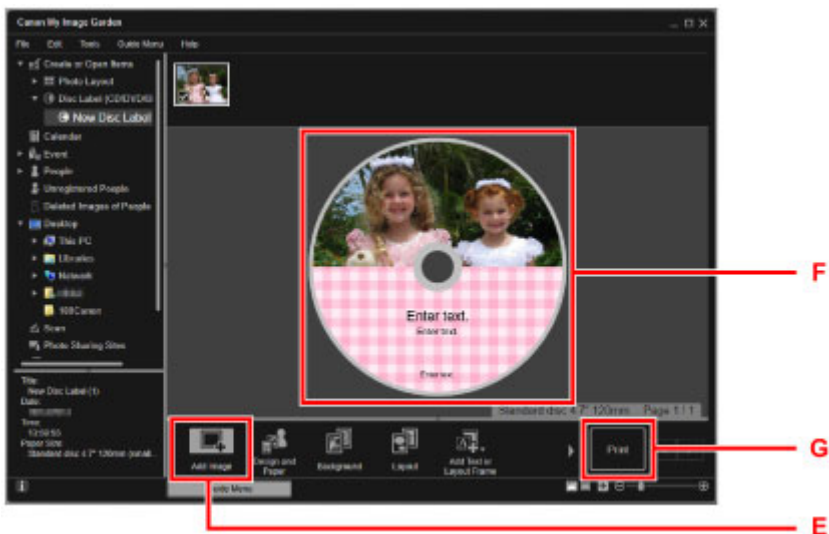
Canon My Image Garden

File Edit Tools Guide Menu Help

Create or Open Items
Photo Layout
Disc Label (CD/DVD/BD)
New Disc Label
Calendar
Event
People
Unregistered People
Deleted Images of People
Desktop
This PC
Libraries
Network
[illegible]
100Canon
Scan
Photo Sharing Sites

Title:
New Disc Label (1)
Date:
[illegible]
Time:
12:58:53
Paper Size:
Standard disc 4.7" 120mm (small...

Enter text.
Enter text.
Enter text.

Standard disc 4.7" 120mm Page 1 / 1

Add Image
Design and Paper
Background
Layout
Add Text or Layout Frame
Print

Guide Menu

F
G
E